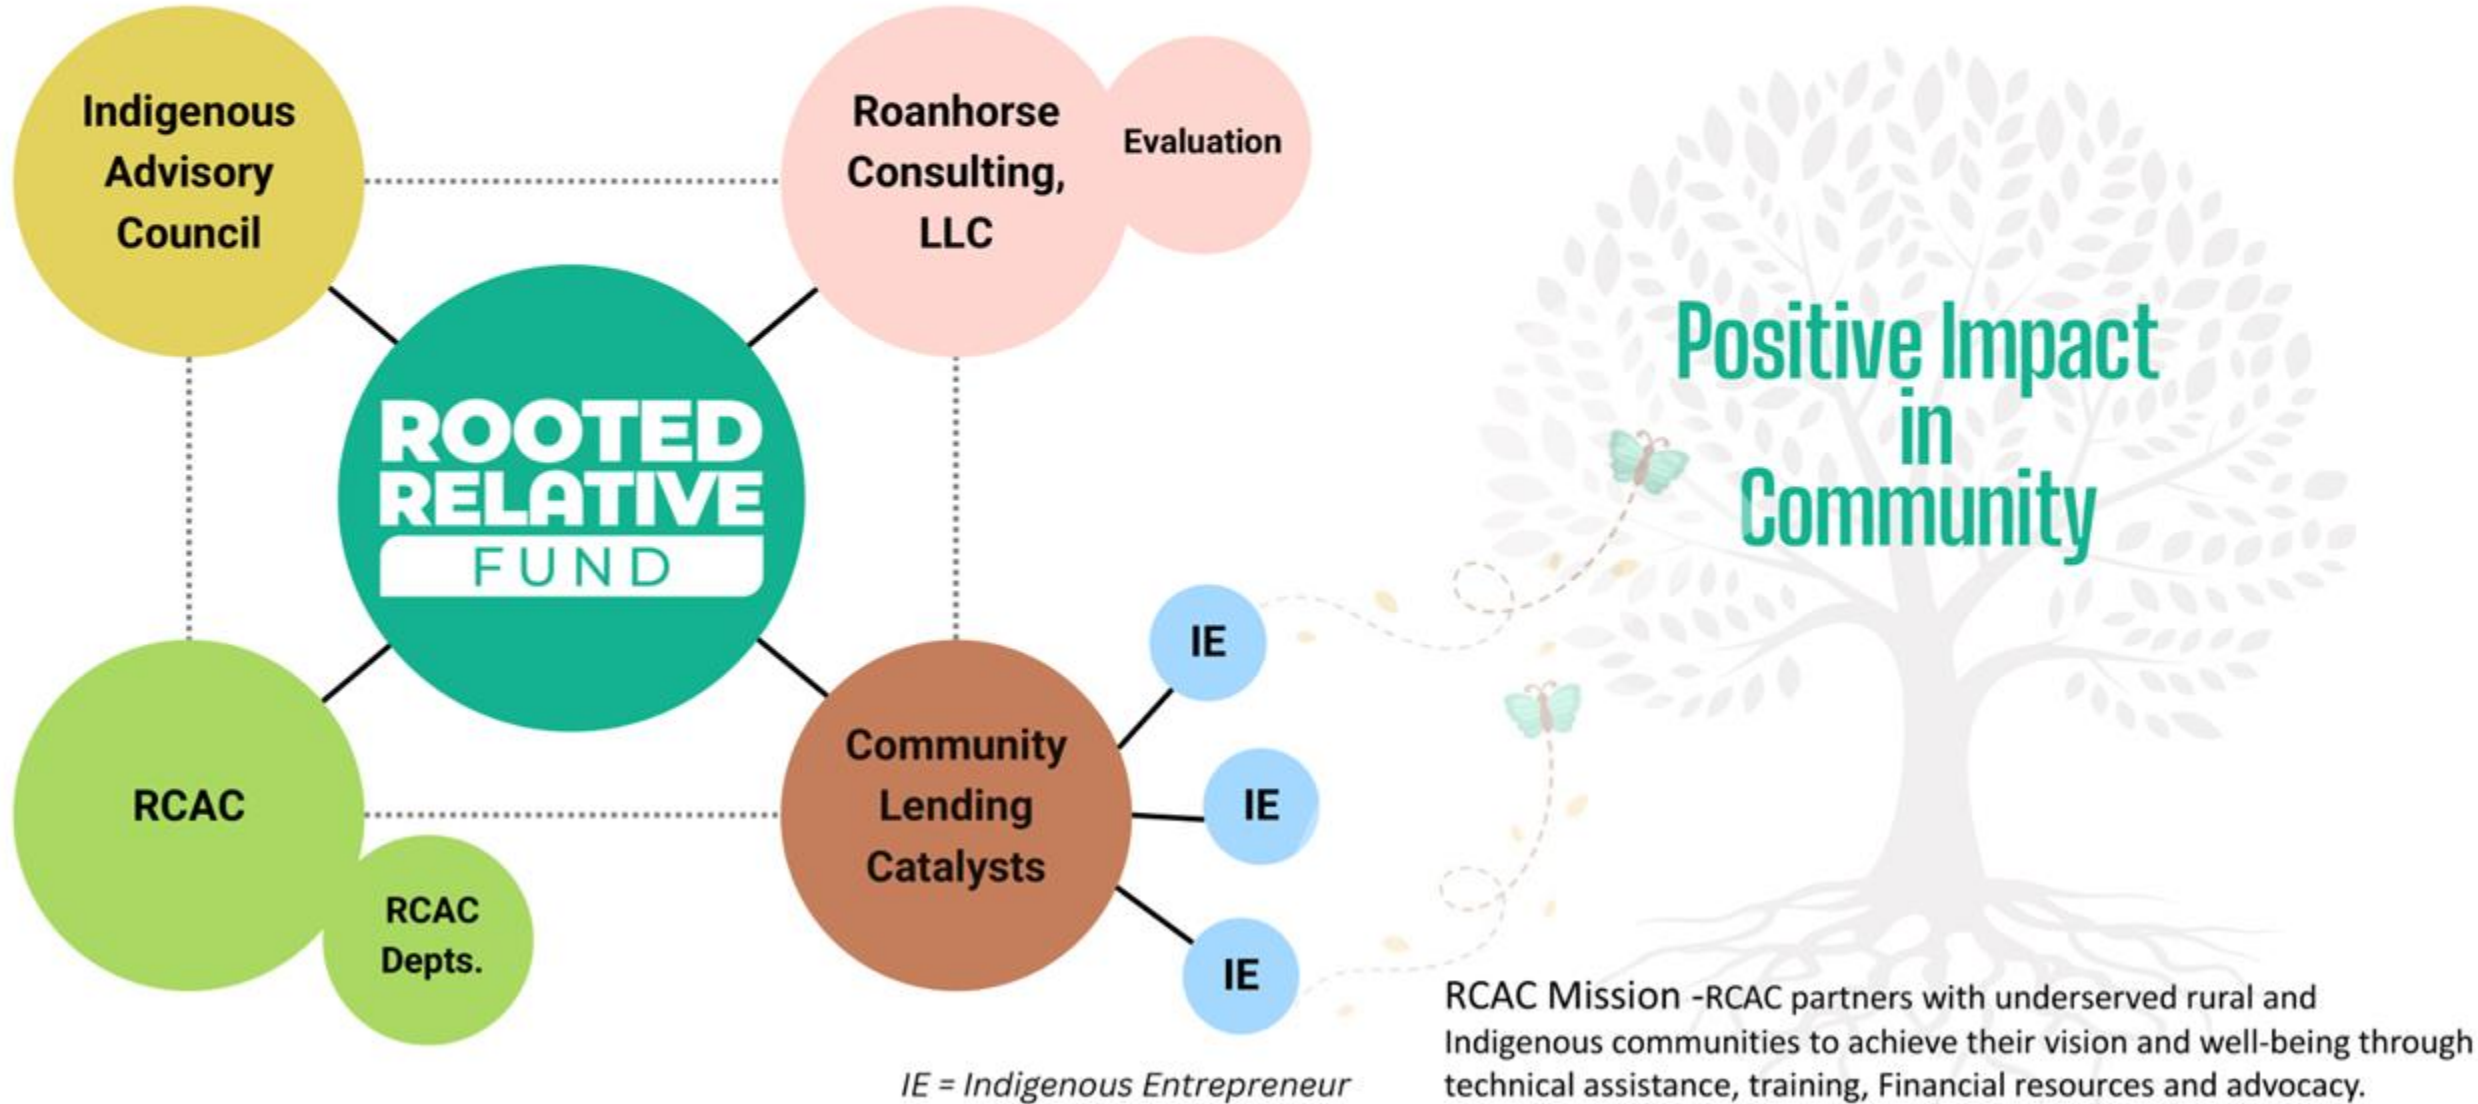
Indigenous Advisory Council

Roanhorse Consulting, LLC

Evaluation

ROOTED RELATIVE FUND

RCAC

RCAC Depts.

Community Lending Catalysts

IE

IE

IE

IE = Indigenous Entrepreneur

Positive Impact in Community

RCAC Mission -RCAC partners with underserved rural and Indigenous communities to achieve their vision and well-being through technical assistance, training, Financial resources and advocacy.